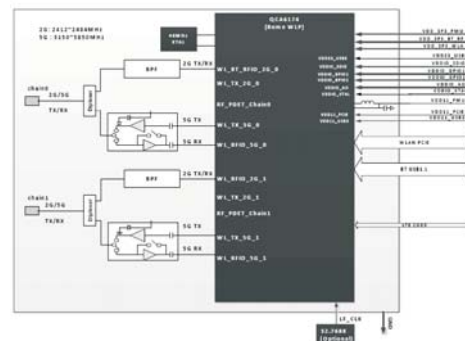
2G: 2412~2484MHz
5G: 5150~5850MHz

QCA6174
(Ramo WLP)

48MHz XTAL

BPF
2G TX/RX
WL_BT_RFIO_2G_0
WL_TX_2G_0

Chain0
2G/5G
TX/RX
Diplexer

RF_POST_Chain0
5G TX
WL_TX_5G_0
5G RX
WL_RFIO_5G_0

BPF
2G TX/RX
WL_RFIO_2G_1
WL_TX_2G_1

Chain1
2G/5G
TX/RX
Diplexer

RF_POST_Chain1
5G TX
WL_TX_5G_1
5G RX
WL_RFIO_5G_1

VDD33
VDDIO
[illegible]

VDD_3P3_PMU
VDD_3P3_BT_RF
VDD_3P3_WLA
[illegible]
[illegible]
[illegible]
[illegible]
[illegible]
VDD11_PMU
VDD11_PCIE
VDD11_USB

WLAN PCIE
BT USB1.1
LTE COEX

LF_CLK
32.768K
(Optional)
GND